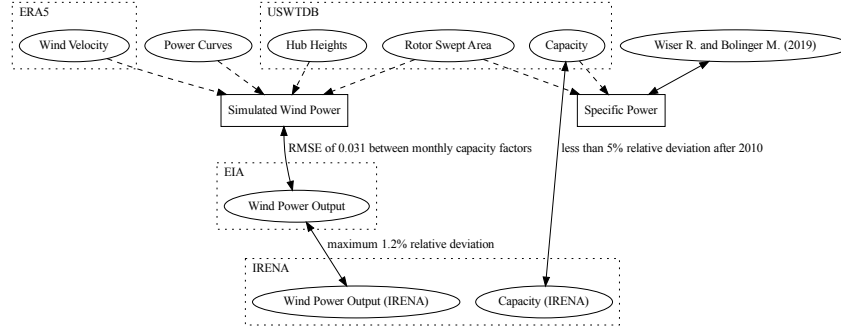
ERA5

Wind Velocity

USWTDB

Power Curves

Hub Heights

Rotor Swept Area

Capacity

Wiser R. and Bolinger M. (2019)

Simulated Wind Power

Specific Power

RMSE of 0.031 between monthly capacity factors

less than 5% relative deviation after 2010

EIA

Wind Power Output

maximum 1.2% relative deviation

IRENA

Wind Power Output (IRENA)

Capacity (IRENA)